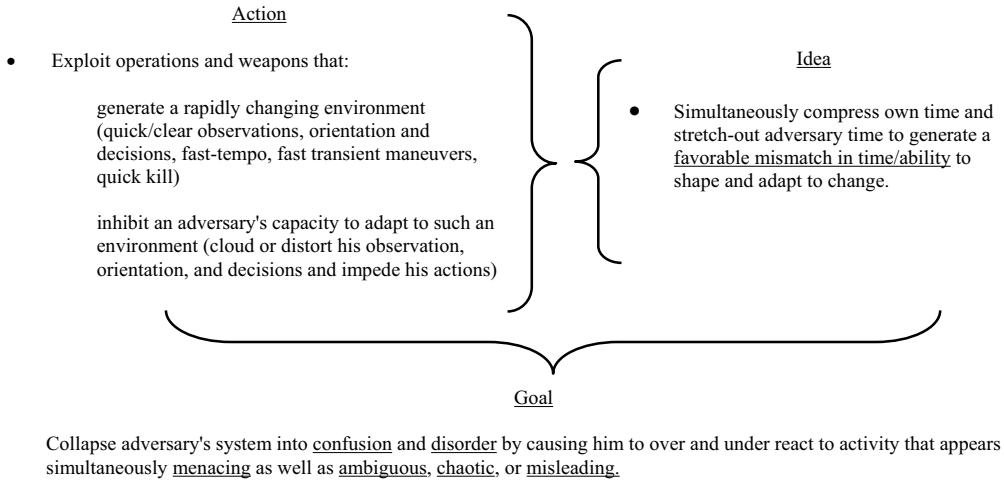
Action

- Exploit operations and weapons that:

generate a rapidly changing environment (quick/clear observations, orientation and decisions, fast-tempo, fast transient maneuvers, quick kill)

inhibit an adversary's capacity to adapt to such an environment (cloud or distort his observation, orientation, and decisions and impede his actions)

Idea

- Simultaneously compress own time and stretch-out adversary time to generate a favorable mismatch in time/ability to shape and adapt to change.

Goal

Collapse adversary's system into confusion and disorder by causing him to over and under react to activity that appears simultaneously menacing as well as ambiguous, chaotic, or misleading.